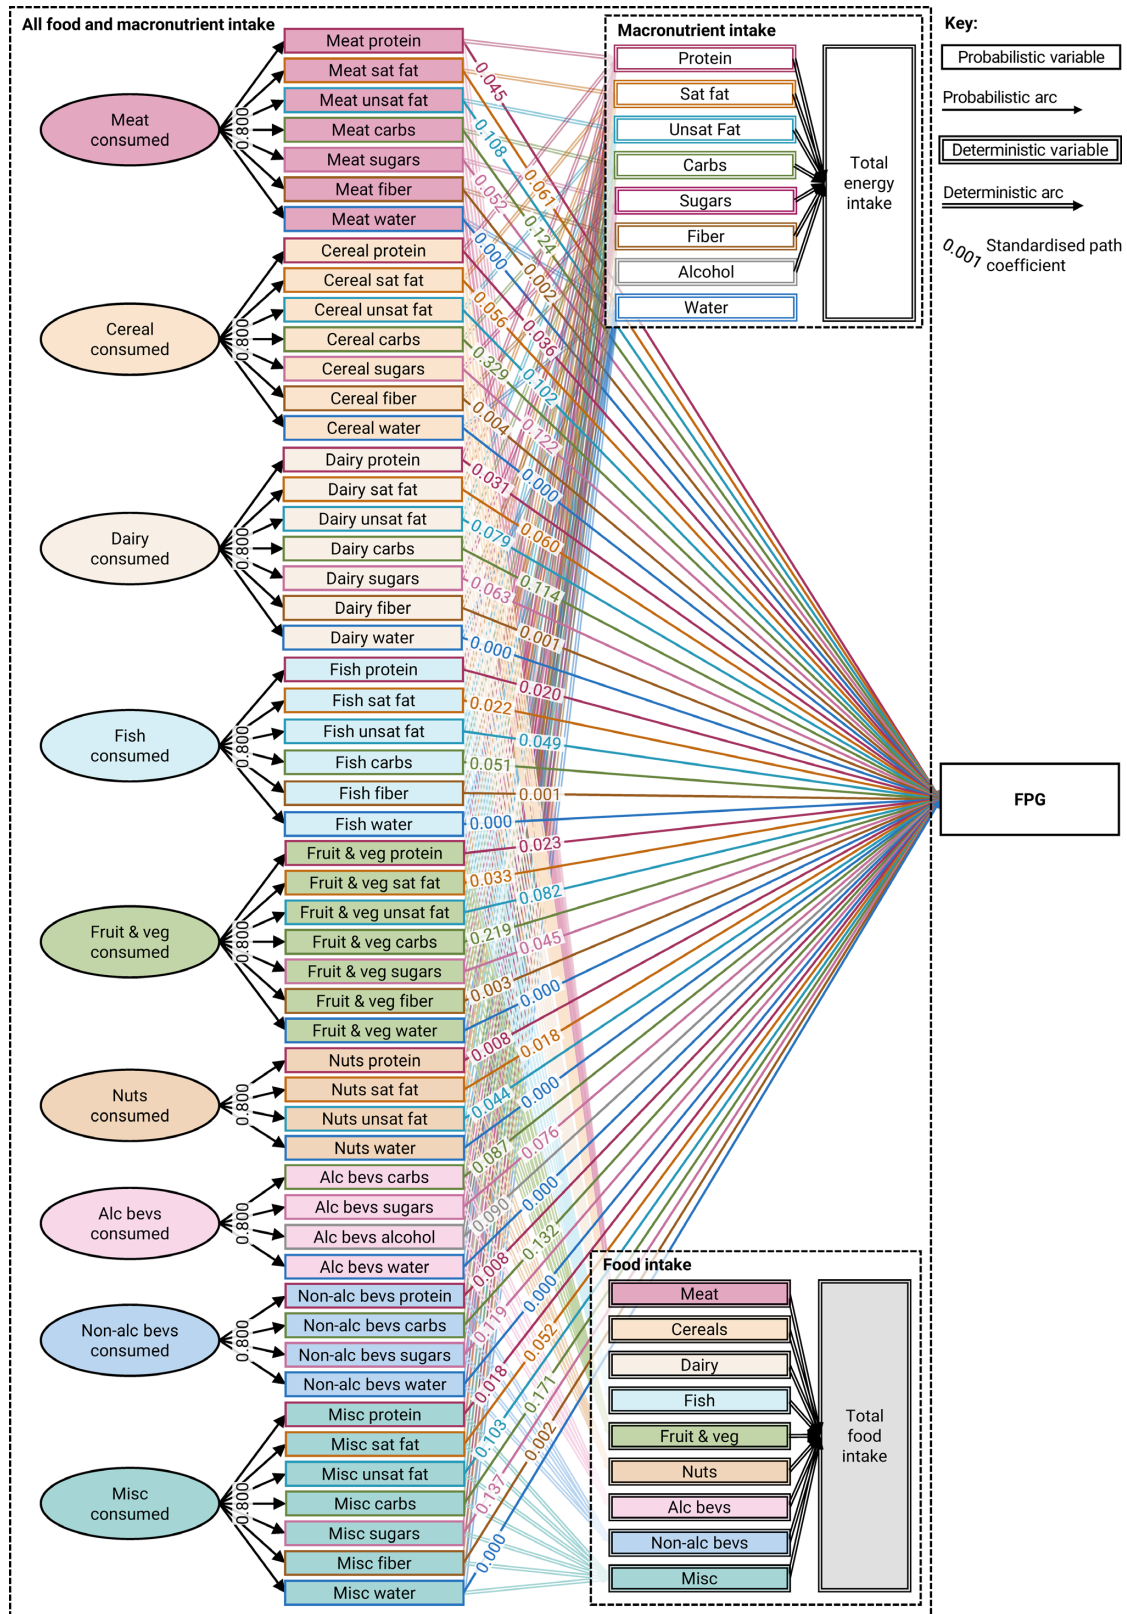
All food and macronutrient intake

Meat consumed
0.800
Meat protein
Meat sat fat
Meat unsat fat
Meat carbs
Meat sugars
Meat fiber
Meat water

Cereal consumed
0.800
Cereal protein
Cereal sat fat
Cereal unsat fat
Cereal carbs
Cereal sugars
Cereal fiber
Cereal water

Dairy consumed
0.800
Dairy protein
Dairy sat fat
Dairy unsat fat
Dairy carbs
Dairy sugars
Dairy fiber
Dairy water

Fish consumed
0.800
Fish protein
Fish sat fat
Fish unsat fat
Fish carbs
Fish fiber
Fish water

Fruit & veg consumed
0.800
Fruit & veg protein
Fruit & veg sat fat
Fruit & veg unsat fat
Fruit & veg carbs
Fruit & veg sugars
Fruit & veg fiber
Fruit & veg water

Nuts consumed
0.800
Nuts protein
Nuts sat fat
Nuts unsat fat
Nuts water

Alc bevs consumed
0.800
Alc bevs carbs
Alc bevs sugars
Alc bevs alcohol
Alc bevs water

Non-alc bevs consumed
0.800
Non-alc bevs protein
Non-alc bevs carbs
Non-alc bevs sugars
Non-alc bevs water

Misc consumed
0.800
Misc protein
Misc sat fat
Misc unsat fat
Misc carbs
Misc sugars
Misc fiber
Misc water

0.045
0.108
0.061
0.052
0.124
0.000
0.002
0.056
0.036
0.329
0.102
0.004
0.122
0.031
0.000
0.079
0.060
0.063
0.114
0.001
0.000
0.020
0.022
0.049
0.051
0.001
0.000
0.023
0.033
0.082
0.219
0.045
0.003
0.000
0.008
0.018
0.044
0.000
0.081
0.076
0.090
0.000
0.008
0.132
0.119
0.000
0.018
0.052
0.103
0.171
0.137
0.002
0.000

Macronutrient intake
Protein
Sat fat
Unsat Fat
Carbs
Sugars
Fiber
Alcohol
Water
Total energy intake

FPG

Food intake
Meat
Cereals
Dairy
Fish
Fruit & veg
Nuts
Alc bevs
Non-alc bevs
Misc
Total food intake

Key:
Probabilistic variable
Probabilistic arc
Deterministic variable
Deterministic arc
0.001 Standardised path coefficient